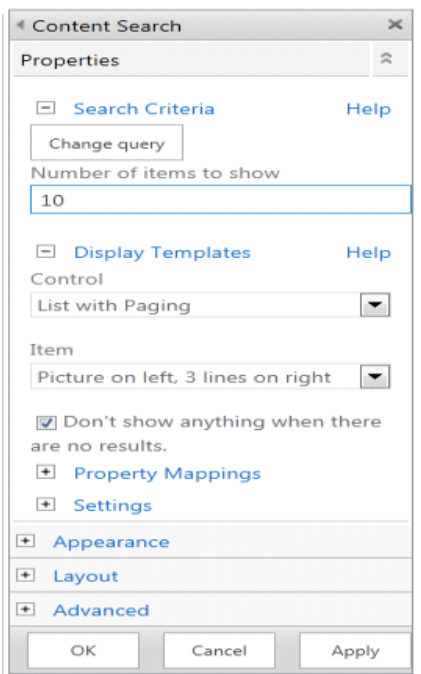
Content Search

Properties

Search Criteria Help

Change query

Number of items to show

10

Display Templates Help

Control

List with Paging

Item

Picture on left, 3 lines on right

Don't show anything when there are no results.

Property Mappings

Settings

Appearance

Layout

Advanced

OK Cancel Apply